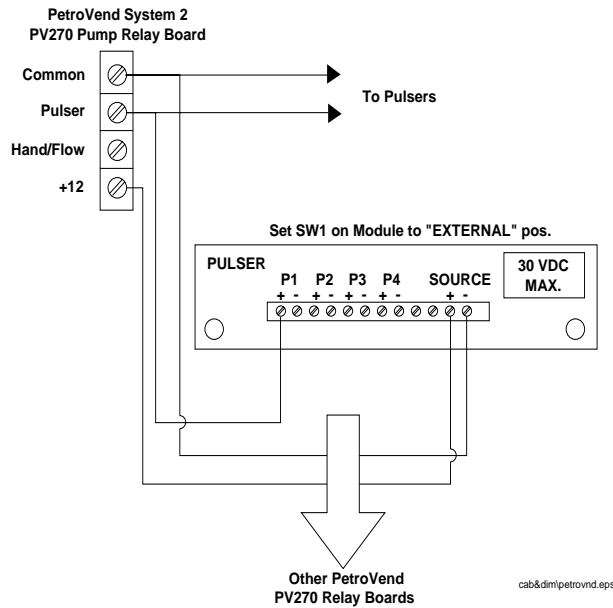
PetroVend System 2
PV270 Pump Relay Board

Common

Pulser

Hand/Flow

+12

To Pulsers

Set SW1 on Module to "EXTERNAL" pos.

PULSER

P1 + -

P2 + -

P3 + -

P4 + -

SOURCE + -

30 VDC MAX.

Other PetroVend
PV270 Relay Boards

cab&dim\petrovnd.eps